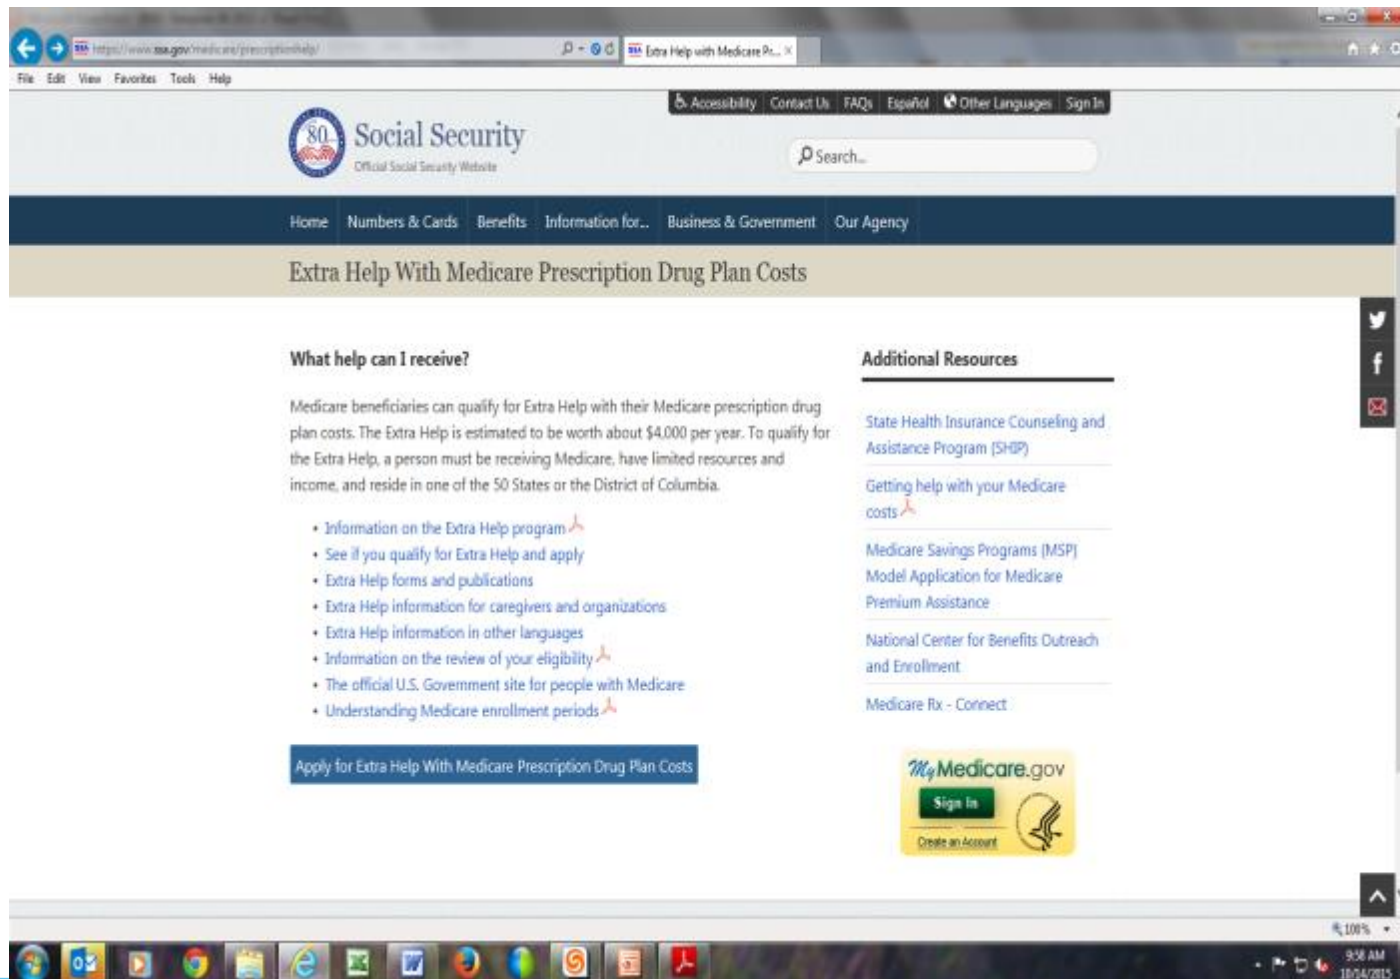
https://www.ssa.gov/medicare/prescriptionhelp/

Extra Help with Medicare Pr...

File Edit View Favorites Tools Help

Accessibility | Contact Us | FAQs | Español | Other Languages | Sign In

80

Social Security
Official Social Security Website

Search...

Home | Numbers & Cards | Benefits | Information for... | Business & Government | Our Agency

Extra Help With Medicare Prescription Drug Plan Costs

What help can I receive?

Medicare beneficiaries can qualify for Extra Help with their Medicare prescription drug plan costs. The Extra Help is estimated to be worth about $4,000 per year. To qualify for the Extra Help, a person must be receiving Medicare, have limited resources and income, and reside in one of the 50 States or the District of Columbia.

- Information on the Extra Help program
- See if you qualify for Extra Help and apply
- Extra Help forms and publications
- Extra Help information for caregivers and organizations
- Extra Help information in other languages
- Information on the review of your eligibility
- The official U.S. Government site for people with Medicare
- Understanding Medicare enrollment periods

Apply for Extra Help With Medicare Prescription Drug Plan Costs

Additional Resources

State Health Insurance Counseling and Assistance Program (SHIP)

Getting help with your Medicare costs

Medicare Savings Programs (MSP) Model Application for Medicare Premium Assistance

National Center for Benefits Outreach and Enrollment

Medicare Rx - Connect

MyMedicare.gov
Sign In
Create an Account

100%

9:58 AM
10/14/2015